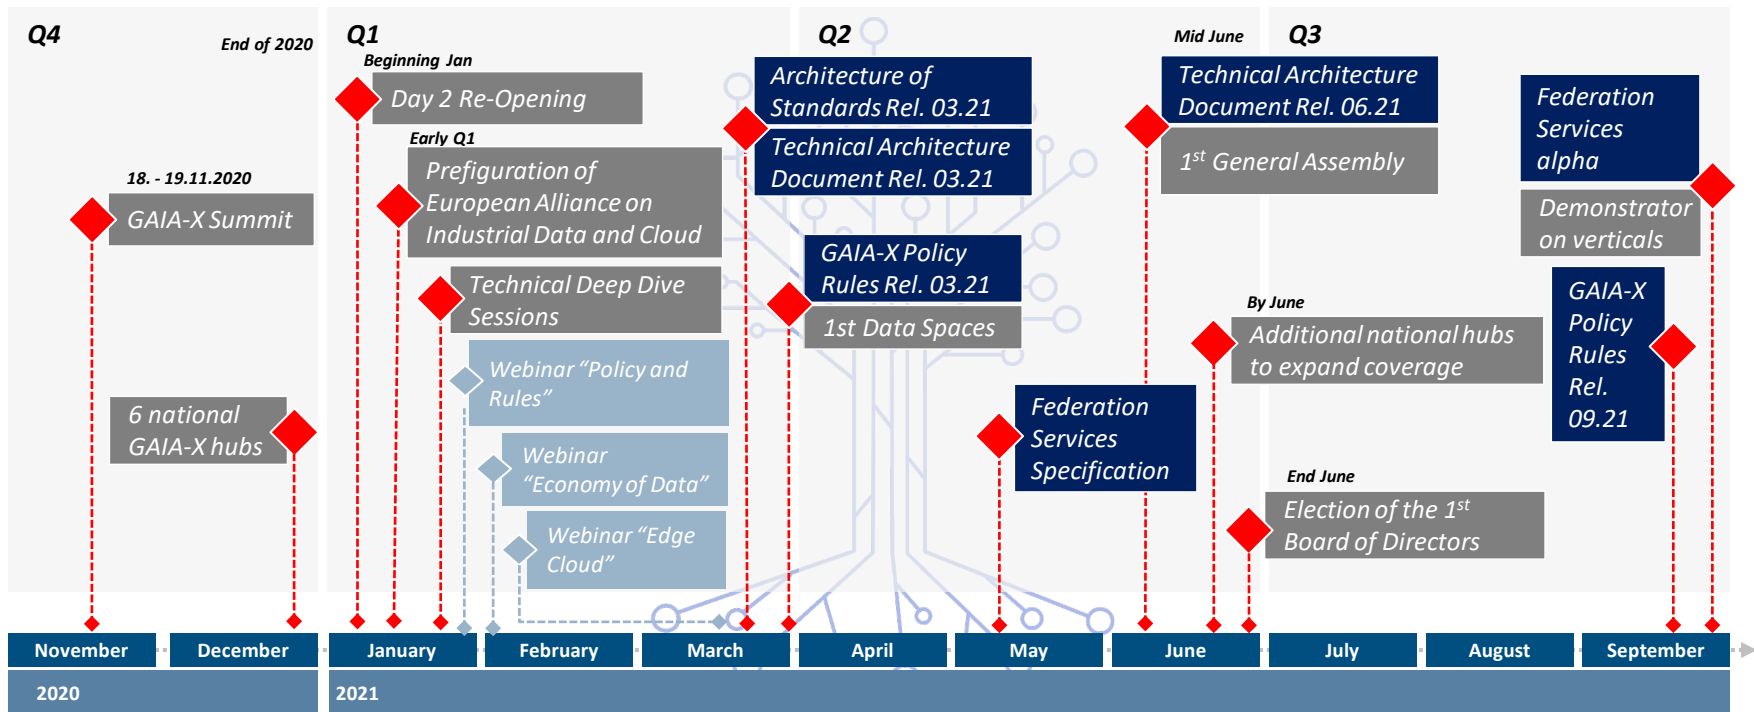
Q4

End of 2020

18. - 19.11.2020

GAIA-X Summit

6 national GAIA-X hubs

Q1

Beginning Jan

Day 2 Re-Opening

Early Q1

Prefiguration of European Alliance on Industrial Data and Cloud

Technical Deep Dive Sessions

Webinar "Policy and Rules"

Webinar "Economy of Data"

Webinar "Edge Cloud"

Q2

Architecture of Standards Rel. 03.21

Technical Architecture Document Rel. 03.21

GAIA-X Policy Rules Rel. 03.21

1st Data Spaces

Federation Services Specification

Mid June

Technical Architecture Document Rel. 06.21

1$^{st}$ General Assembly

By June

Additional national hubs to expand coverage

End June

Election of the 1$^{st}$ Board of Directors

Q3

Federation Services alpha

Demonstrator on verticals

GAIA-X Policy Rules Rel. 09.21

November | December | January | February | March | April | May | June | July | August | September

2020 | 2021